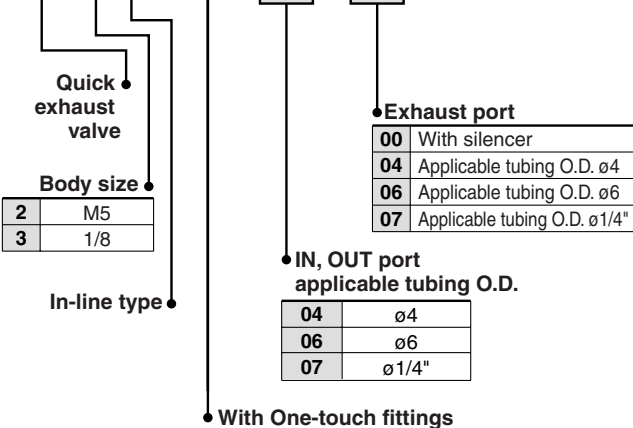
Quick exhaust valve

Body size

| 2 | M5 |
|---|---|
| 3 | 1/8 |

In-line type

Exhaust port

| 00 | With silencer |
|---|---|
| 04 | Applicable tubing O.D. ø4 |
| 06 | Applicable tubing O.D. ø6 |
| 07 | Applicable tubing O.D. ø1/4" |

IN, OUT port applicable tubing O.D.

| 04 | ø4 |
|---|---|
| 06 | ø6 |
| 07 | ø1/4" |

With One-touch fittings